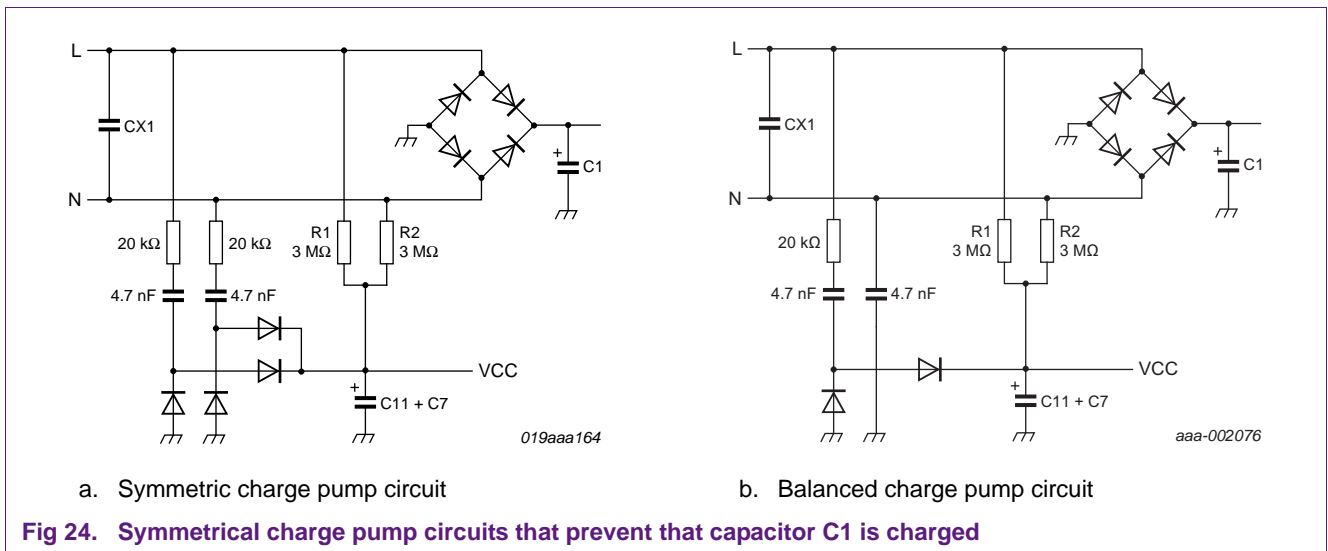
L
CX1
N
C1
20 kΩ
20 kΩ
R1
3 MΩ
R2
3 MΩ
4.7 nF
4.7 nF
VCC
C11 + C7
019aaa164

L
CX1
N
C1
20 kΩ
R1
3 MΩ
R2
3 MΩ
4.7 nF
4.7 nF
VCC
C11 + C7
aaa-002076

a. Symmetric charge pump circuit

b. Balanced charge pump circuit

Fig 24. Symmetrical charge pump circuits that prevent that capacitor C1 is charged